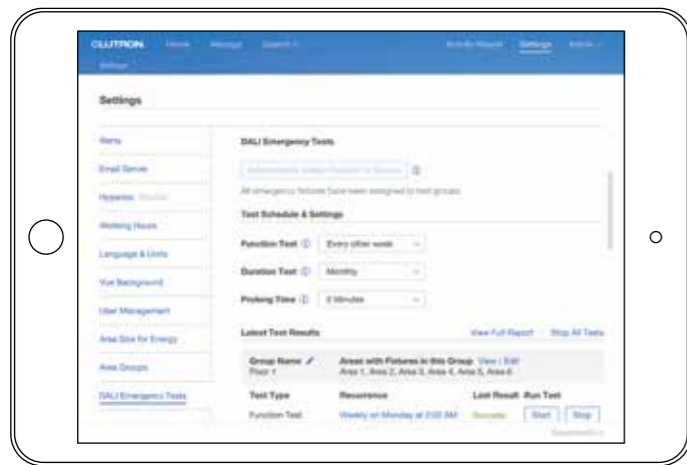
LUTRON Home Manage Search Activity Report Settings Admin

Settings

Settings

Alerts

Email Server

Hyperion Disabled

Working Hours

Language & Units

Vue Background

User Management

Area Size for Energy

Area Groups

DALI Emergency Tests

DALI Emergency Tests

Automatically Assign Fixtures to Groups

All emergency fixtures have been assigned to test groups.

Test Schedule & Settings

Function Test ⓘ Every other week

Duration Test ⓘ Monthly

Prolong Time ⓘ 2 Minutes

Latest Test Results View Full Report Stop All Tests

Group Name Floor 1

Areas with Fixtures in this Group View / Edit Area 1, Area 2, Area 3, Area 4, Area 5, Area 6

Test Type Recurrence Last Result Run Test

Function Test Weekly on Monday at 2:00 AM Success Start Stop